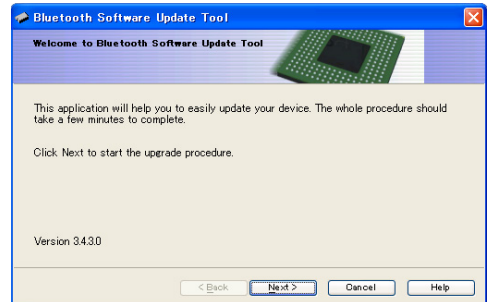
Bluetooth Software Update Tool

Welcome to Bluetooth Software Update Tool

This application will help you to easily update your device. The whole procedure should take a few minutes to complete.

Click Next to start the upgrade procedure.

Version 3.4.3.0

< Back | Next > | Cancel | Help